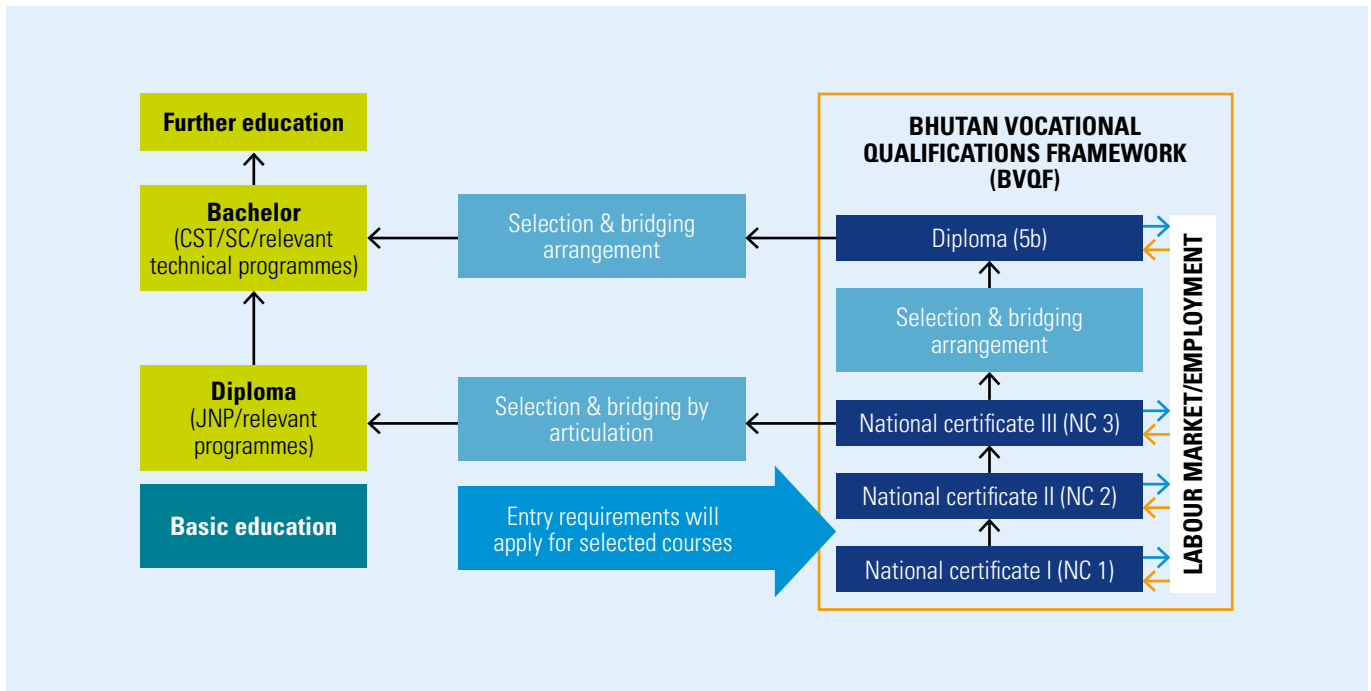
Further education

Bachelor
(CST/SC/relevant technical programmes)

Diploma
(JNP/relevant programmes)

Basic education

Selection & bridging arrangement

Selection & bridging by articulation

Entry requirements will apply for selected courses

BHUTAN VOCATIONAL QUALIFICATIONS FRAMEWORK (BVQF)

Diploma (5b)

Selection & bridging arrangement

National certificate III (NC 3)

National certificate II (NC 2)

National certificate I (NC 1)

LABOUR MARKET/EMPLOYMENT